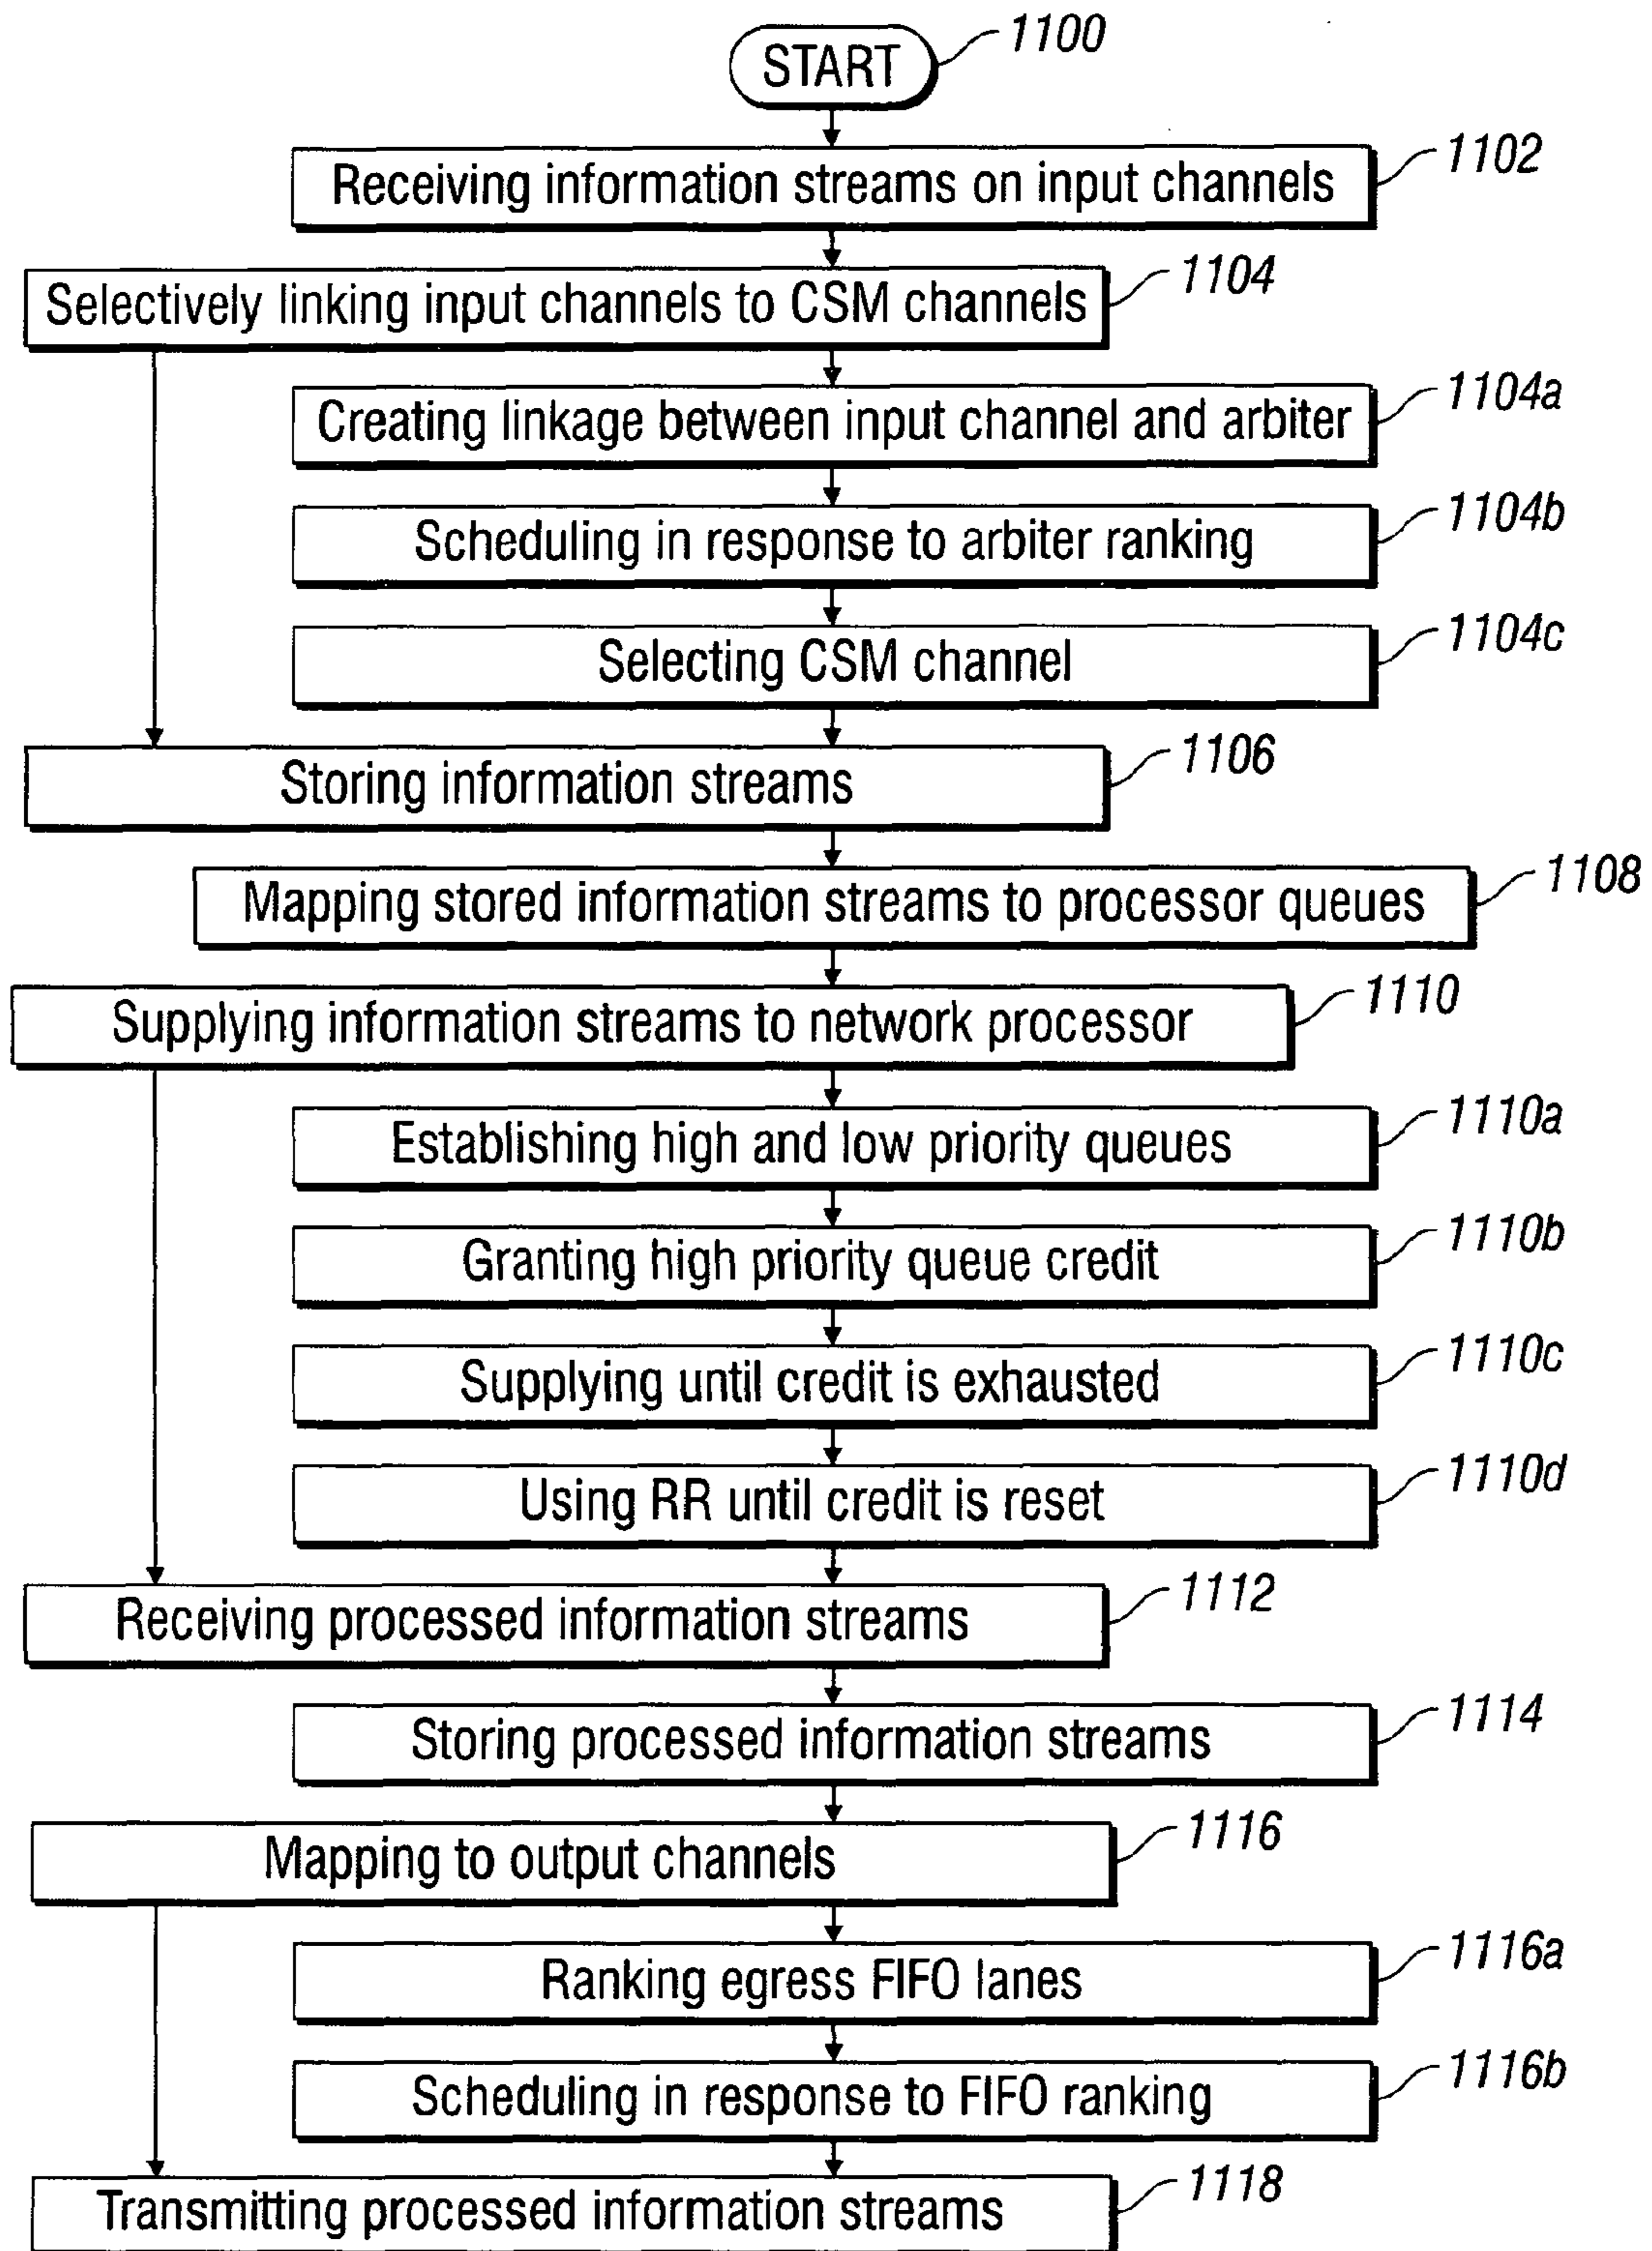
START
1100

Receiving information streams on input channels
1102

Selectively linking input channels to CSM channels
1104

Creating linkage between input channel and arbiter
1104a

Scheduling in response to arbiter ranking
1104b

Selecting CSM channel
1104c

Storing information streams
1106

Mapping stored information streams to processor queues
1108

Supplying information streams to network processor
1110

Establishing high and low priority queues
1110a

Granting high priority queue credit
1110b

Supplying until credit is exhausted
1110c

Using RR until credit is reset
1110d

Receiving processed information streams
1112

Storing processed information streams
1114

Mapping to output channels
1116

Ranking egress FIFO lanes
1116a

Scheduling in response to FIFO ranking
1116b

Transmitting processed information streams
1118